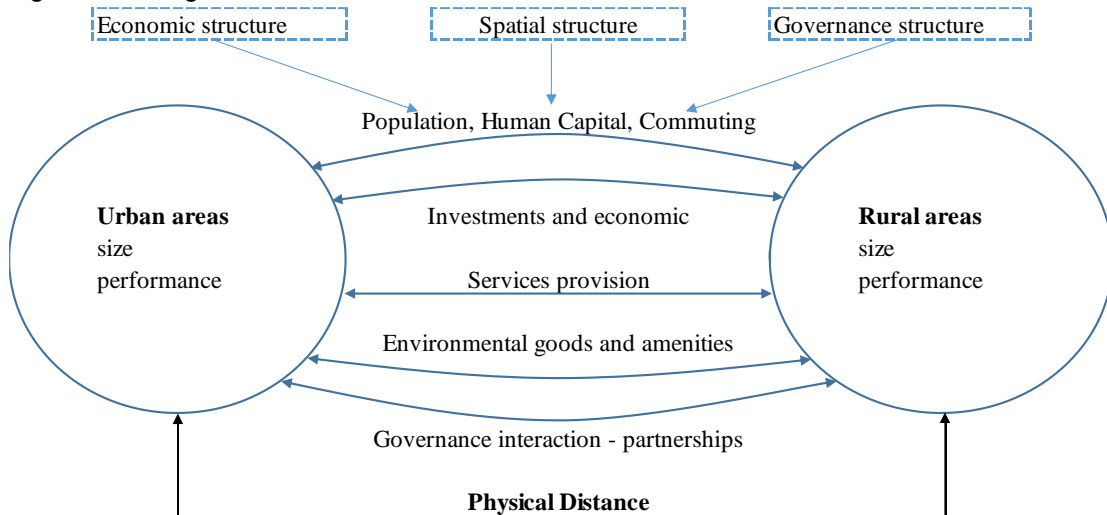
Economic structure

Spatial structure

Governance structure

Population, Human Capital, Commuting

**Urban areas**
size
performance

Investments and economic

Services provision

Environmental goods and amenities

Governance interaction - partnerships

**Rural areas**
size
performance

**Physical Distance**